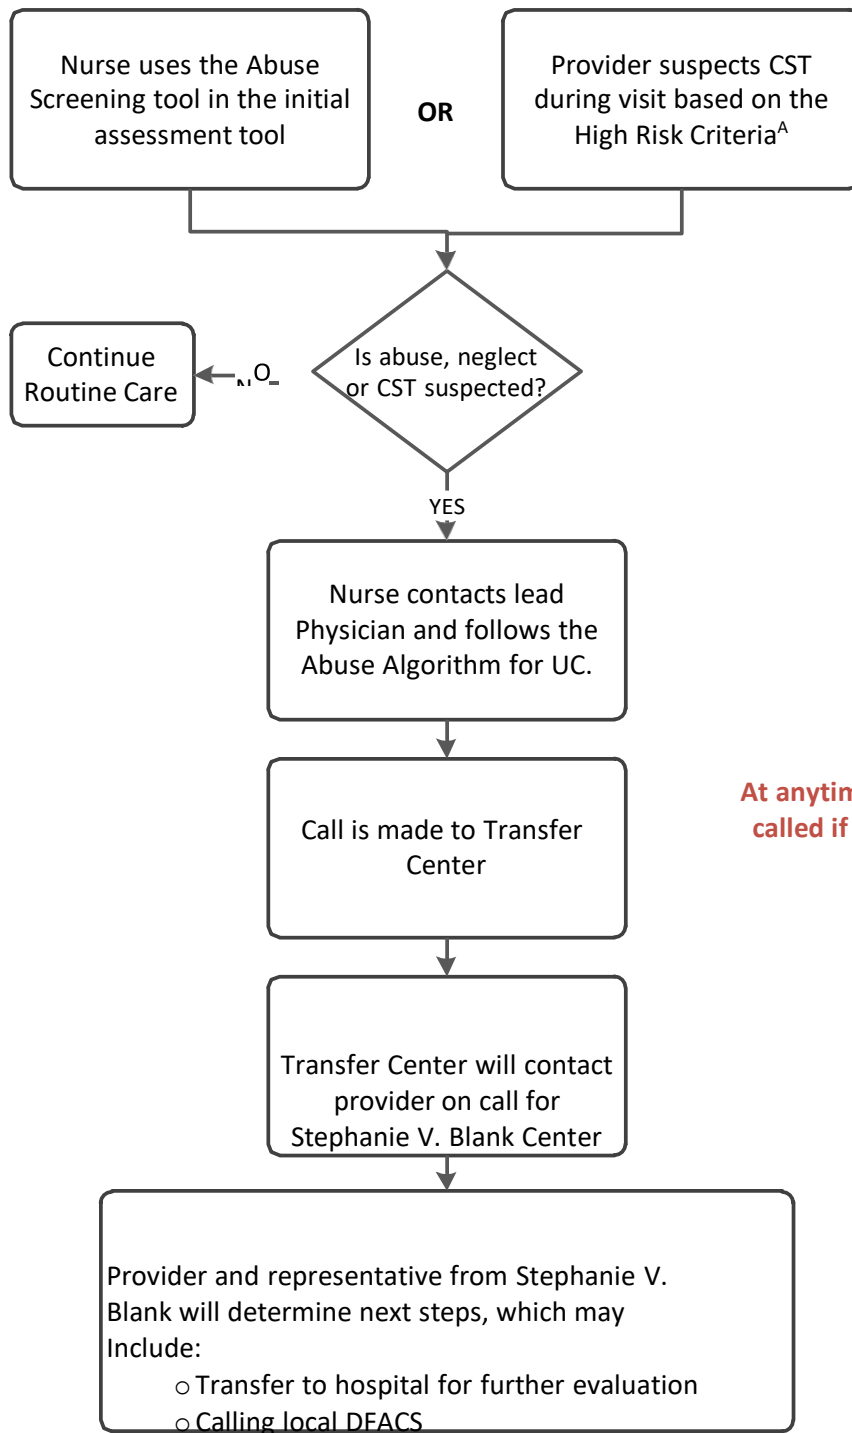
Nurse uses the Abuse Screening tool in the initial assessment tool

OR

Provider suspects CST during visit based on the High Risk Criteria$^{A}$

Is abuse, neglect or CST suspected?

NO

Continue Routine Care

YES

Nurse contacts lead Physician and follows the Abuse Algorithm for UC.

Call is made to Transfer Center

At anytim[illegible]
called if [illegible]

Transfer Center will contact provider on call for Stephanie V. Blank Center

Provider and representative from Stephanie V. Blank will determine next steps, which may Include:

○ Transfer to hospital for further evaluation
○ Calling local DFACS